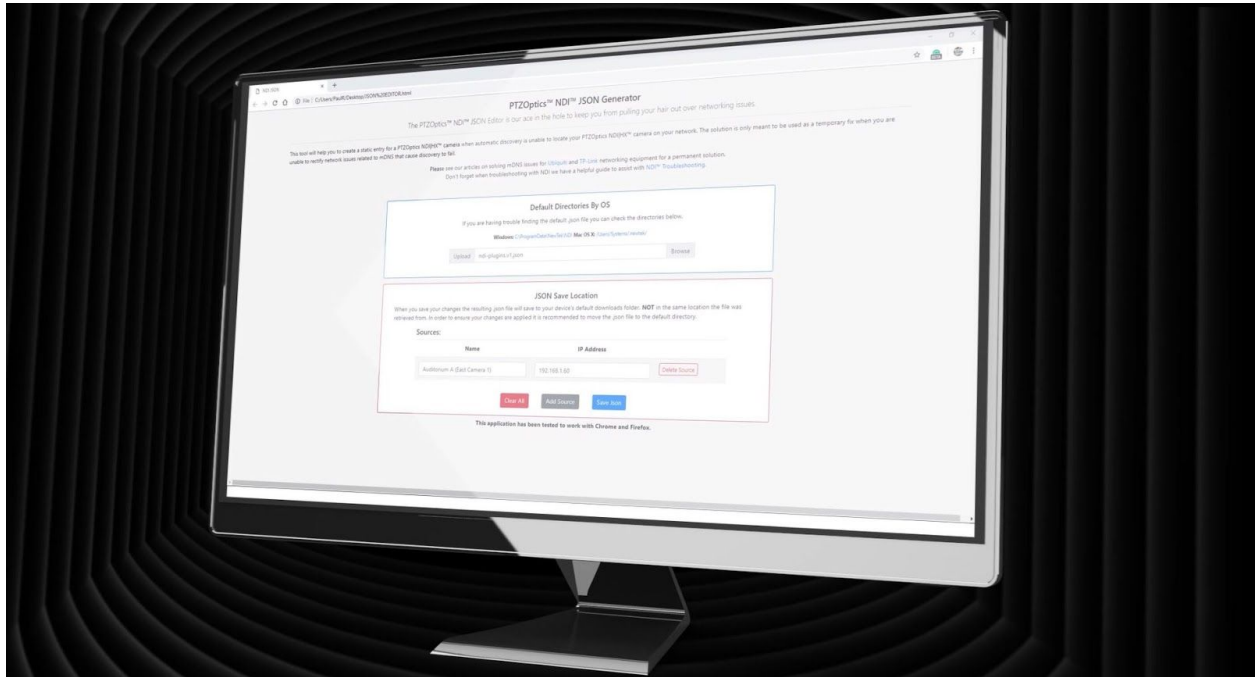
NDI JSON
File C:/Users/PaulR/Desktop/JSON%20EDITOR.html

PTZOptics™ NDI™ JSON Generator

The PTZOptics™ NDI™ JSON Editor is our ace in the hole to keep you from pulling your hair out over networking issues.

This tool will help you to create a static entry for a PTZOptics NDI|HX™ camera when automatic discovery is unable to locate your PTZOptics NDI|HX™ camera on your network. The solution is only meant to be used as a temporary fix when you are unable to rectify network issues related to mDNS that cause discovery to fail.

Please see our articles on solving mDNS issues for Ubiquiti and TP-Link networking equipment for a permanent solution.
Don't forget when troubleshooting with NDI we have a helpful guide to assist with NDI™ Troubleshooting

Default Directories By OS

If you are having trouble finding the default .json file you can check the directories below.

Windows: C:\ProgramData\NewTek\NDI Mac OS X: /Users/Systems/.newtek

Upload ndi-plugins.v1.json Browse

JSON Save Location

When you save your changes the resulting .json file will save to your device's default downloads folder. NOT in the same location the file was retrieved from. In order to ensure your changes are applied it is recommended to move the .json file to the default directory.

Sources:

Name IP Address

Auditorium A (East Camera 1) 192.168.1.60 Delete Source

Clear All Add Source Save Json

This application has been tested to work with Chrome and Firefox.